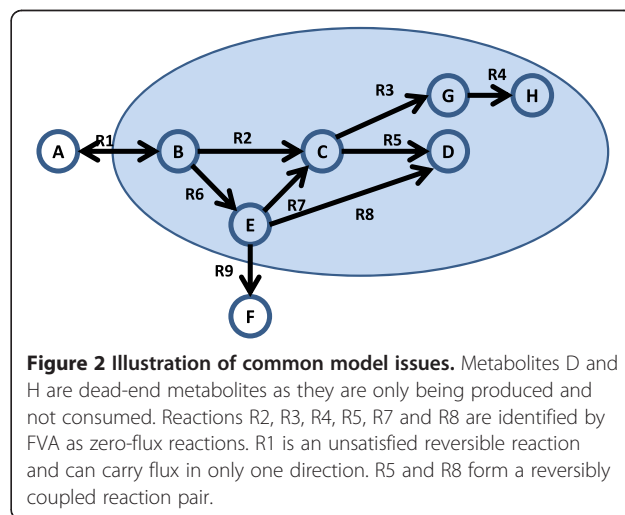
R3
R4
G
H
A
R1
B
R2
C
R5
D
R6
E
R7
R8
R9
F

**Figure 2 Illustration of common model issues.** Metabolites D and H are dead-end metabolites as they are only being produced and not consumed. Reactions R2, R3, R4, R5, R7 and R8 are identified by FVA as zero-flux reactions. R1 is an unsatisfied reversible reaction and can carry flux in only one direction. R5 and R8 form a reversibly coupled reaction pair.